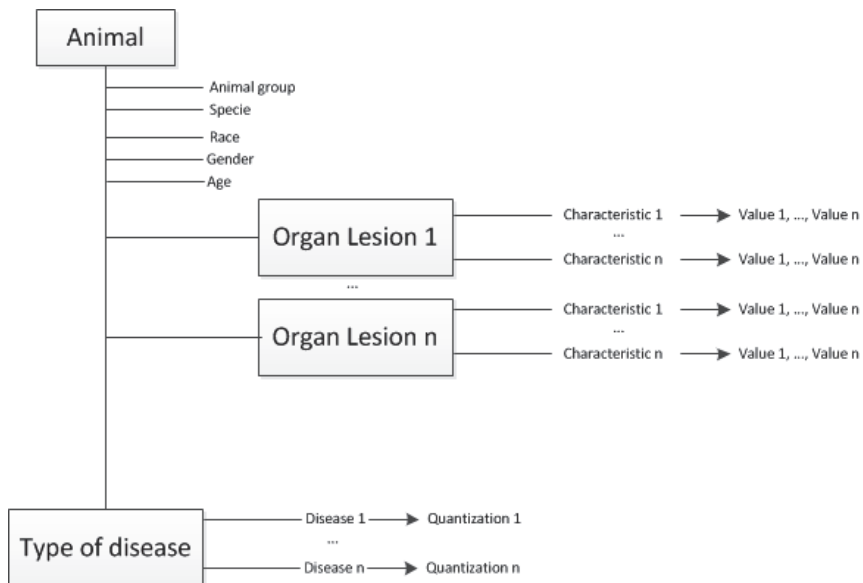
Animal

Animal group
Specie
Race
Gender
Age

Organ Lesion 1
Characteristic 1 → Value 1, ..., Value n
...
Characteristic n → Value 1, ..., Value n

...

Organ Lesion n
Characteristic 1 → Value 1, ..., Value n
...
Characteristic n → Value 1, ..., Value n

Type of disease
Disease 1 → Quantization 1
...
Disease n → Quantization n